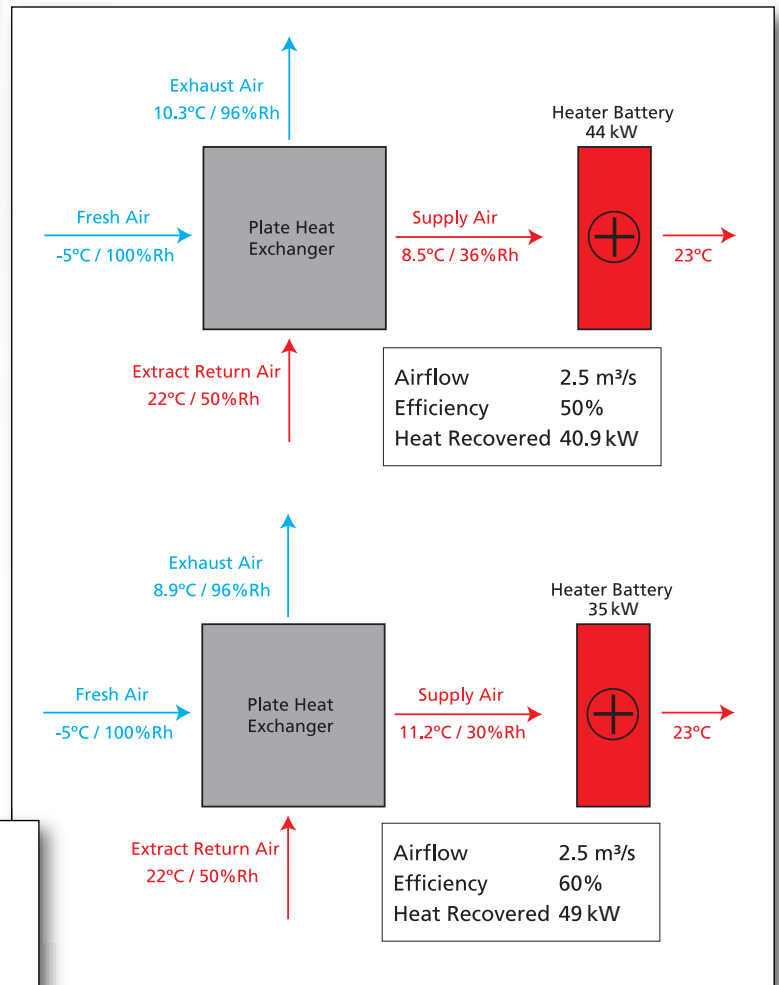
Exhaust Air
10.3°C / 96%Rh

Heater Battery
44 kW

Fresh Air
-5°C / 100%Rh

Plate Heat Exchanger

Supply Air
8.5°C / 36%Rh

23°C

Extract Return Air
22°C / 50%Rh

| Airflow | 2.5 m³/s |
|---|---|
| Efficiency | 50% |
| Heat Recovered | 40.9 kW |

Exhaust Air
8.9°C / 96%Rh

Heater Battery
35 kW

Fresh Air
-5°C / 100%Rh

Plate Heat Exchanger

Supply Air
11.2°C / 30%Rh

23°C

Extract Return Air
22°C / 50%Rh

| Airflow | 2.5 m³/s |
|---|---|
| Efficiency | 60% |
| Heat Recovered | 49 kW |